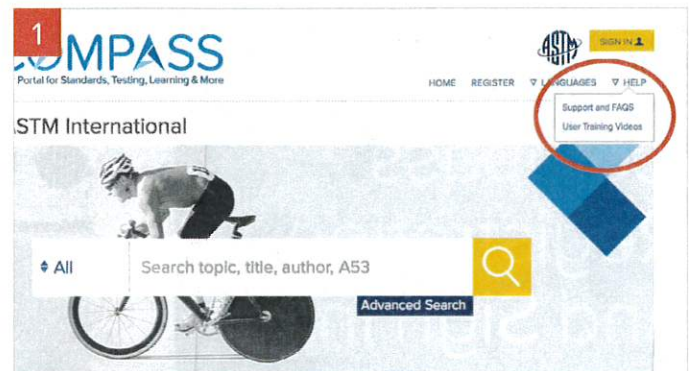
1
OMPASS
Portal for Standards, Testing, Learning & More

ASTM

SIGN IN

HOME REGISTER ▽ LANGUAGES ▽ HELP

Support and FAQS
User Training Videos

ASTM International

♦ All

Search topic, title, author, A53

Advanced Search